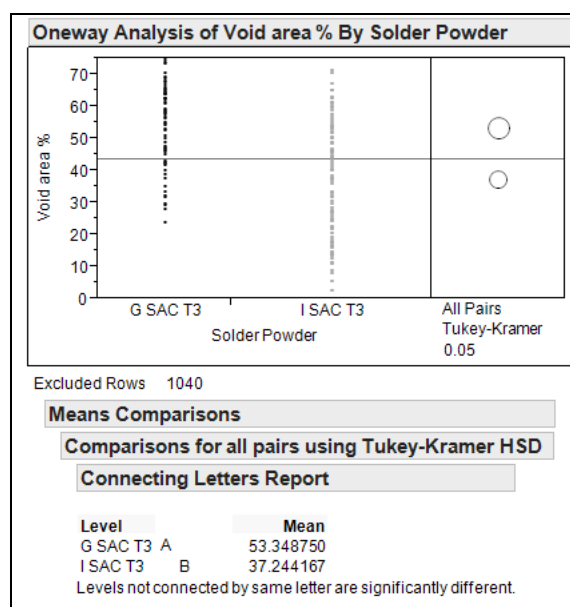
Oneway Analysis of Void area % By Solder Powder

70
60
50
40
30
20
10
0

Void area %

G SAC T3
I SAC T3
Solder Powder

All Pairs
Tukey-Kramer
0.05

Excluded Rows 1040

Means Comparisons

Comparisons for all pairs using Tukey-Kramer HSD

Connecting Letters Report

| Level | | | Mean |
|---|---|---|---|
| G SAC T3 | A | | 53.348750 |
| I SAC T3 | | B | 37.244167 |

Levels not connected by same letter are significantly different.